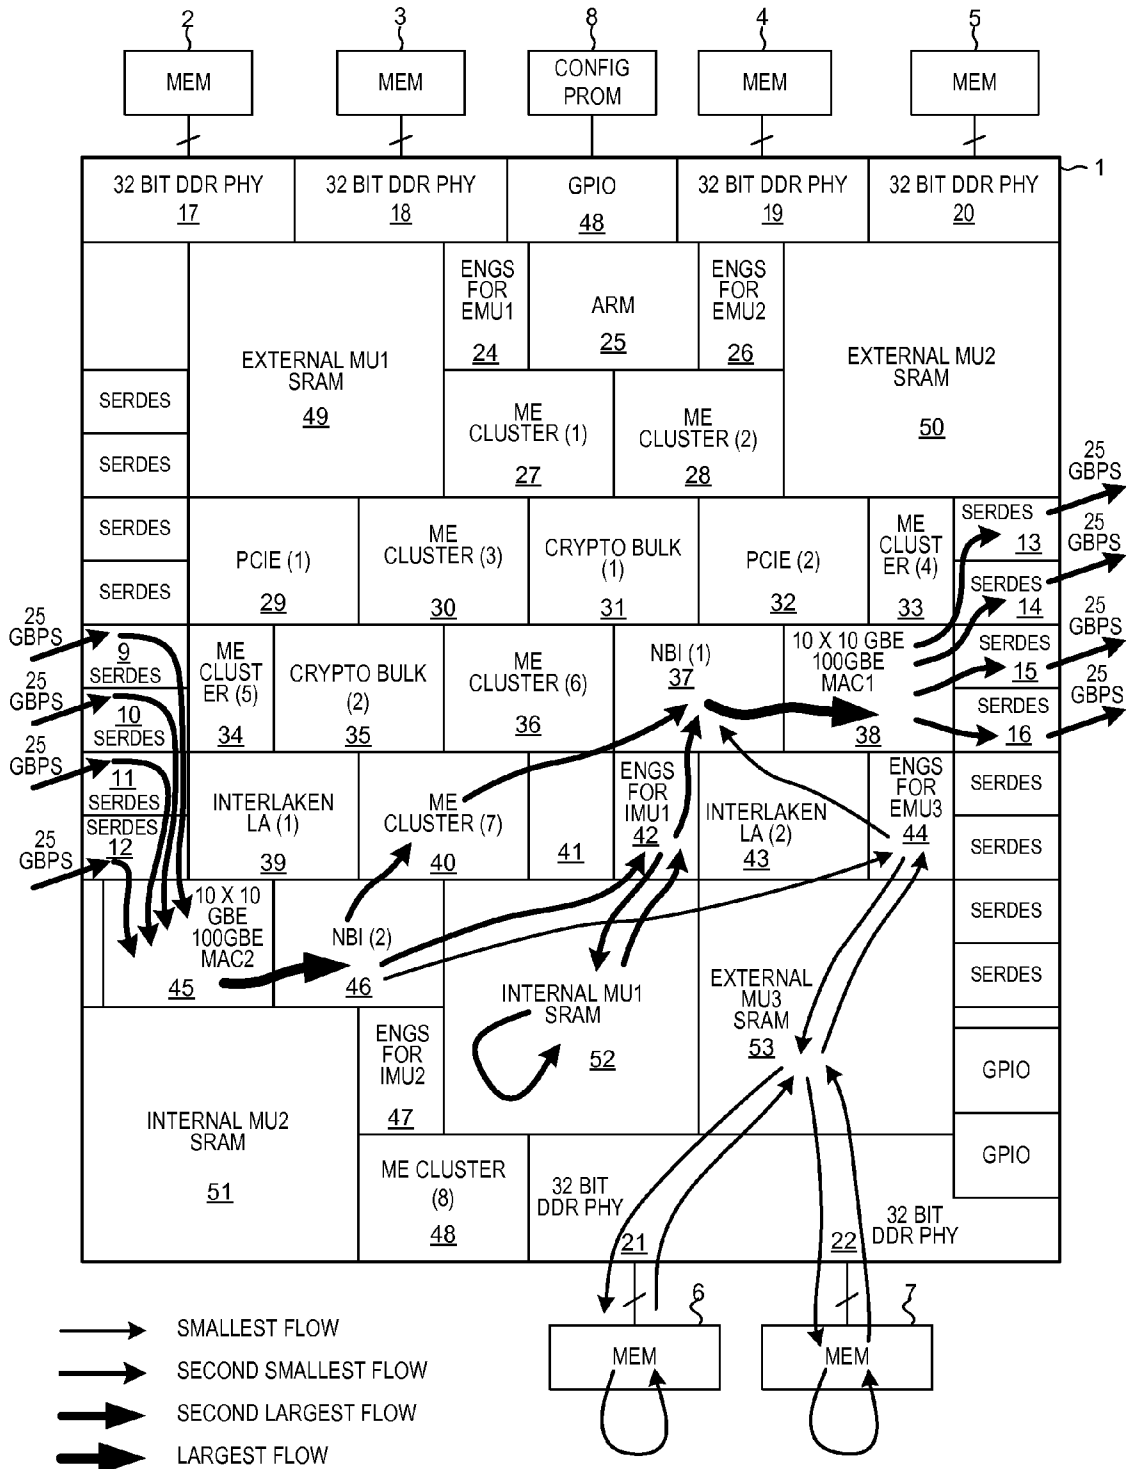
2
MEM
3
MEM
8
CONFIG PROM
4
MEM
5
MEM

1

32 BIT DDR PHY 17
32 BIT DDR PHY 18
GPIO 48
32 BIT DDR PHY 19
32 BIT DDR PHY 20

EXTERNAL MU1 SRAM 49
ENGS FOR EMU1 24
ARM 25
ENGS FOR EMU2 26
EXTERNAL MU2 SRAM 50
SERDES
SERDES
ME CLUSTER (1) 27
ME CLUSTER (2) 28

SERDES
SERDES
PCIE (1) 29
ME CLUSTER (3) 30
CRYPTO BULK (1) 31
PCIE (2) 32
ME CLUST ER (4) 33
SERDES 13
SERDES 14
25 GBPS
25 GBPS
25 GBPS
25 GBPS

25 GBPS
25 GBPS
25 GBPS
25 GBPS
9 SERDES
10 SERDES
11 SERDES
SERDES 12
ME CLUST ER (5) 34
CRYPTO BULK (2) 35
ME CLUSTER (6) 36
NBI (1) 37
10 X 10 GBE 100GBE MAC1 38
SERDES 15
SERDES 16

INTERLAKEN LA (1) 39
ME CLUSTER (7) 40
41
ENGS FOR IMU1 42
INTERLAKEN LA (2) 43
ENGS FOR EMU3 44
SERDES
SERDES

10 X 10 GBE 100GBE MAC2 45
NBI (2) 46
INTERNAL MU1 SRAM 52
EXTERNAL MU3 SRAM 53
SERDES
SERDES

INTERNAL MU2 SRAM 51
ENGS FOR IMU2 47
GPIO
GPIO
ME CLUSTER (8) 48
32 BIT DDR PHY 21
32 BIT DDR PHY 22

6
MEM
7
MEM

SMALLEST FLOW
SECOND SMALLEST FLOW
SECOND LARGEST FLOW
LARGEST FLOW